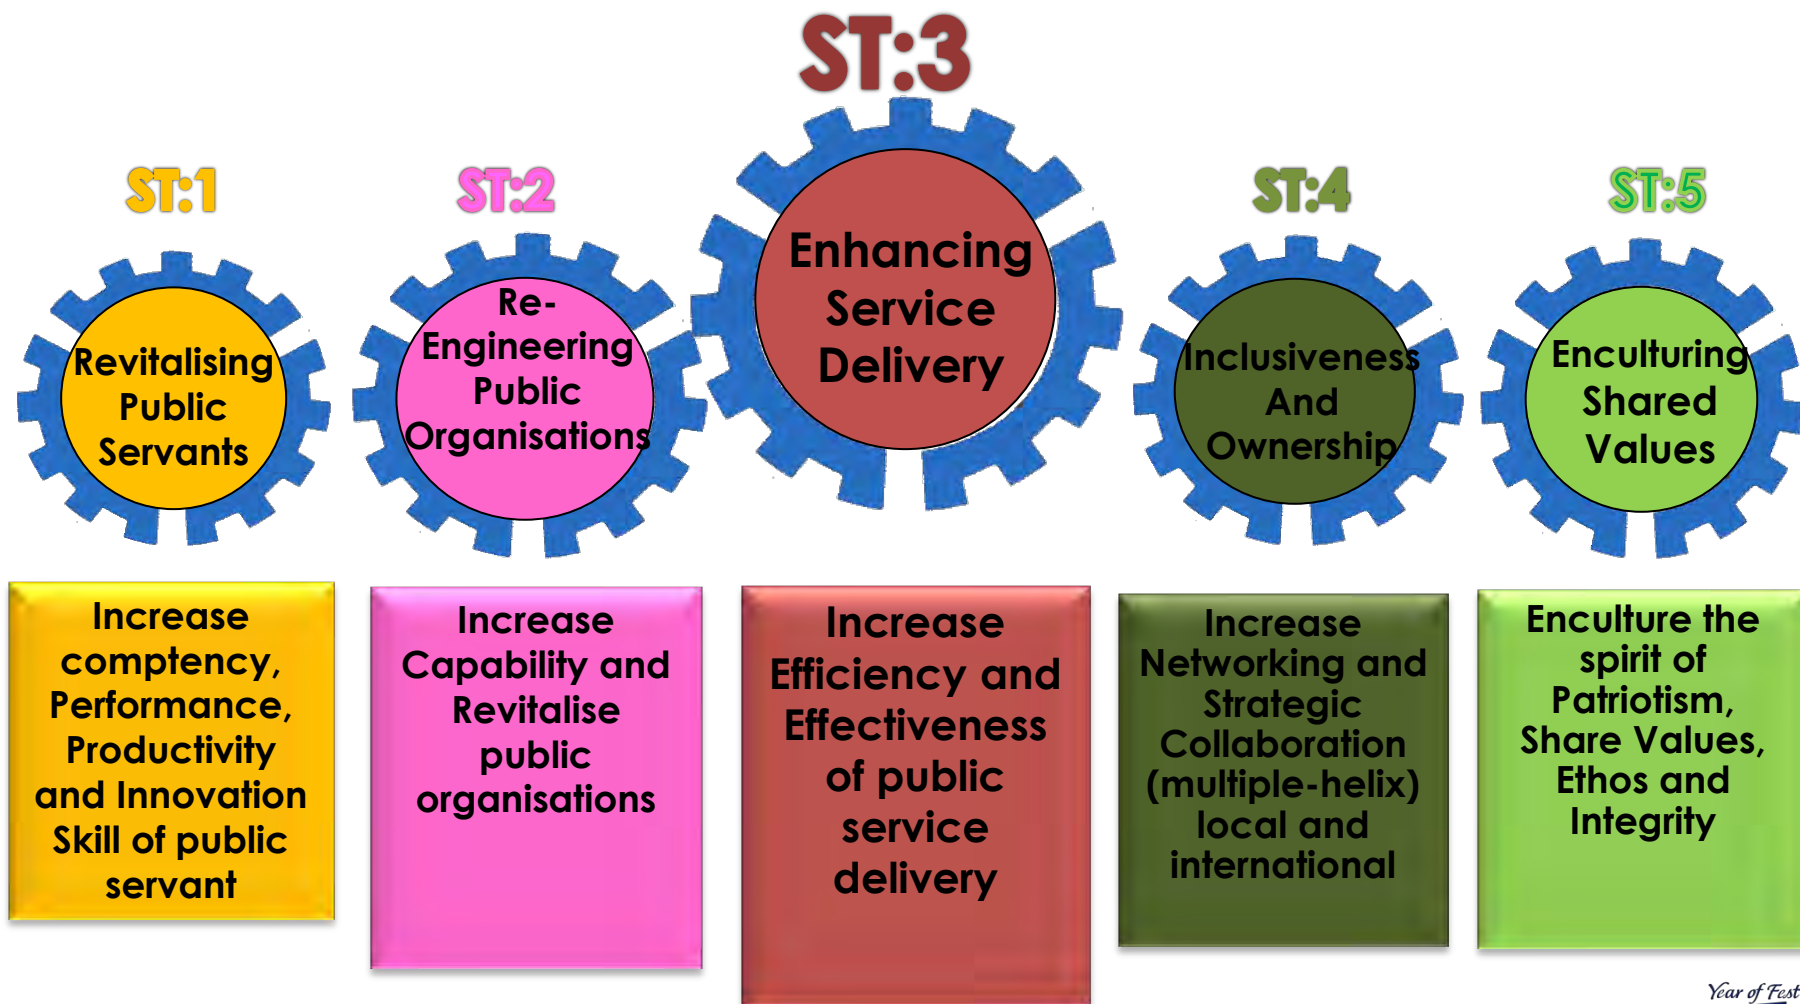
ST:3

ST:1

ST:2

ST:4

ST:5

Revitalising Public Servants

Re-Engineering Public Organisations

Enhancing Service Delivery

Inclusiveness And Ownership

Enculturing Shared Values

Increase comptency, Performance, Productivity and Innovation Skill of public servant

Increase Capability and Revitalise public organisations

Increase Efficiency and Effectiveness of public service delivery

Increase Networking and Strategic Collaboration (multiple-helix) local and international

Enculture the spirit of Patriotism, Share Values, Ethos and Integrity

Year of Fest